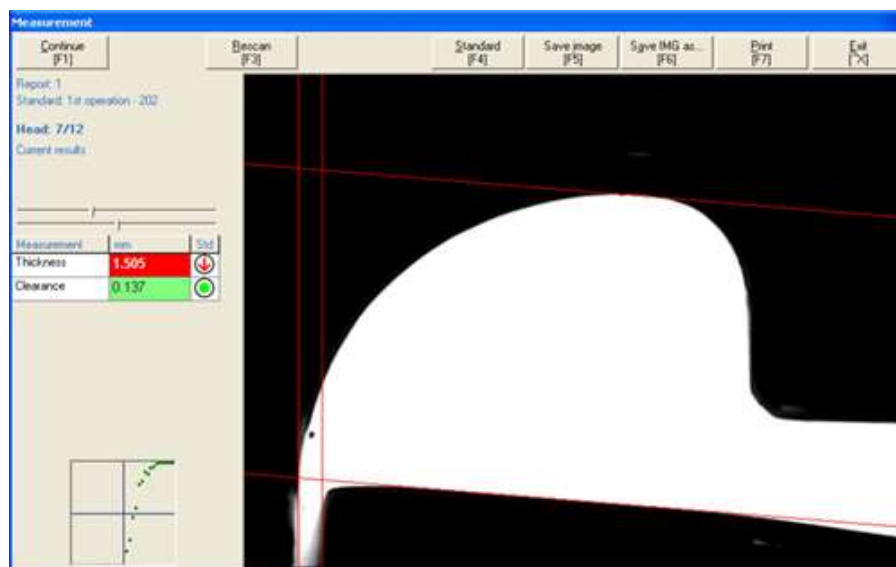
Measurement

Continue [F1]

Rescan [F3]

Standard [F4]

Save image [F5]

Save IMG as... [F6]

Print [F7]

Exit [X]

Report: 1
Standard: 1st operation - 202

Head: 7/12
Current results

| Measurement | mm | Std |
|---|---|---|
| Thickness | 1.505 | |
| Clearance | 0.137 | |